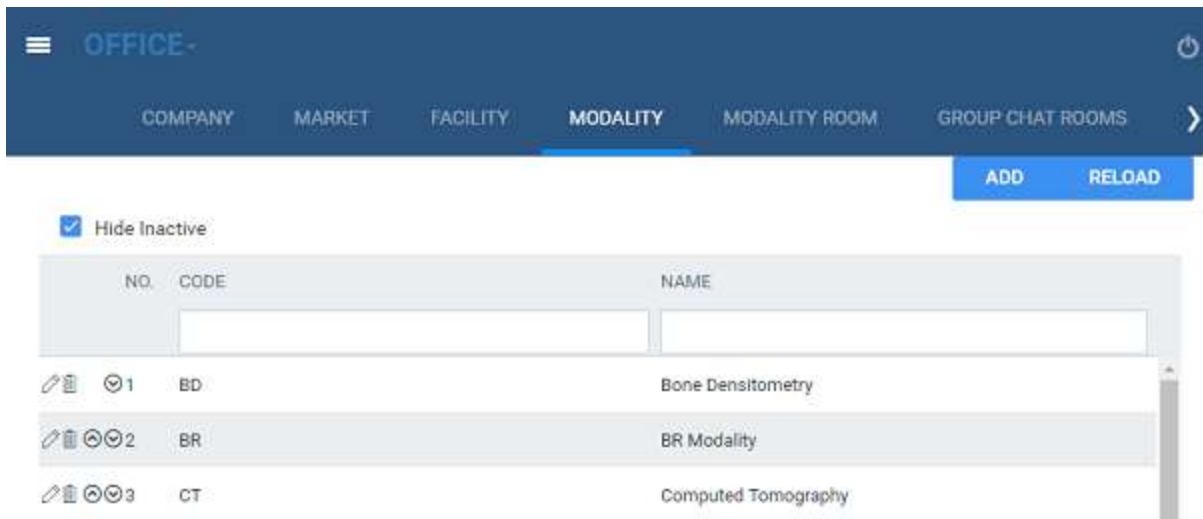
OFFICE-

COMPANY MARKET FACILITY MODALITY MODALITY ROOM GROUP CHAT ROOMS

ADD RELOAD

Hide Inactive

| NO. | CODE | NAME |
|---|---|---|
| 1 | BD | Bone Densitometry |
| 2 | BR | BR Modality |
| 3 | CT | Computed Tomography |